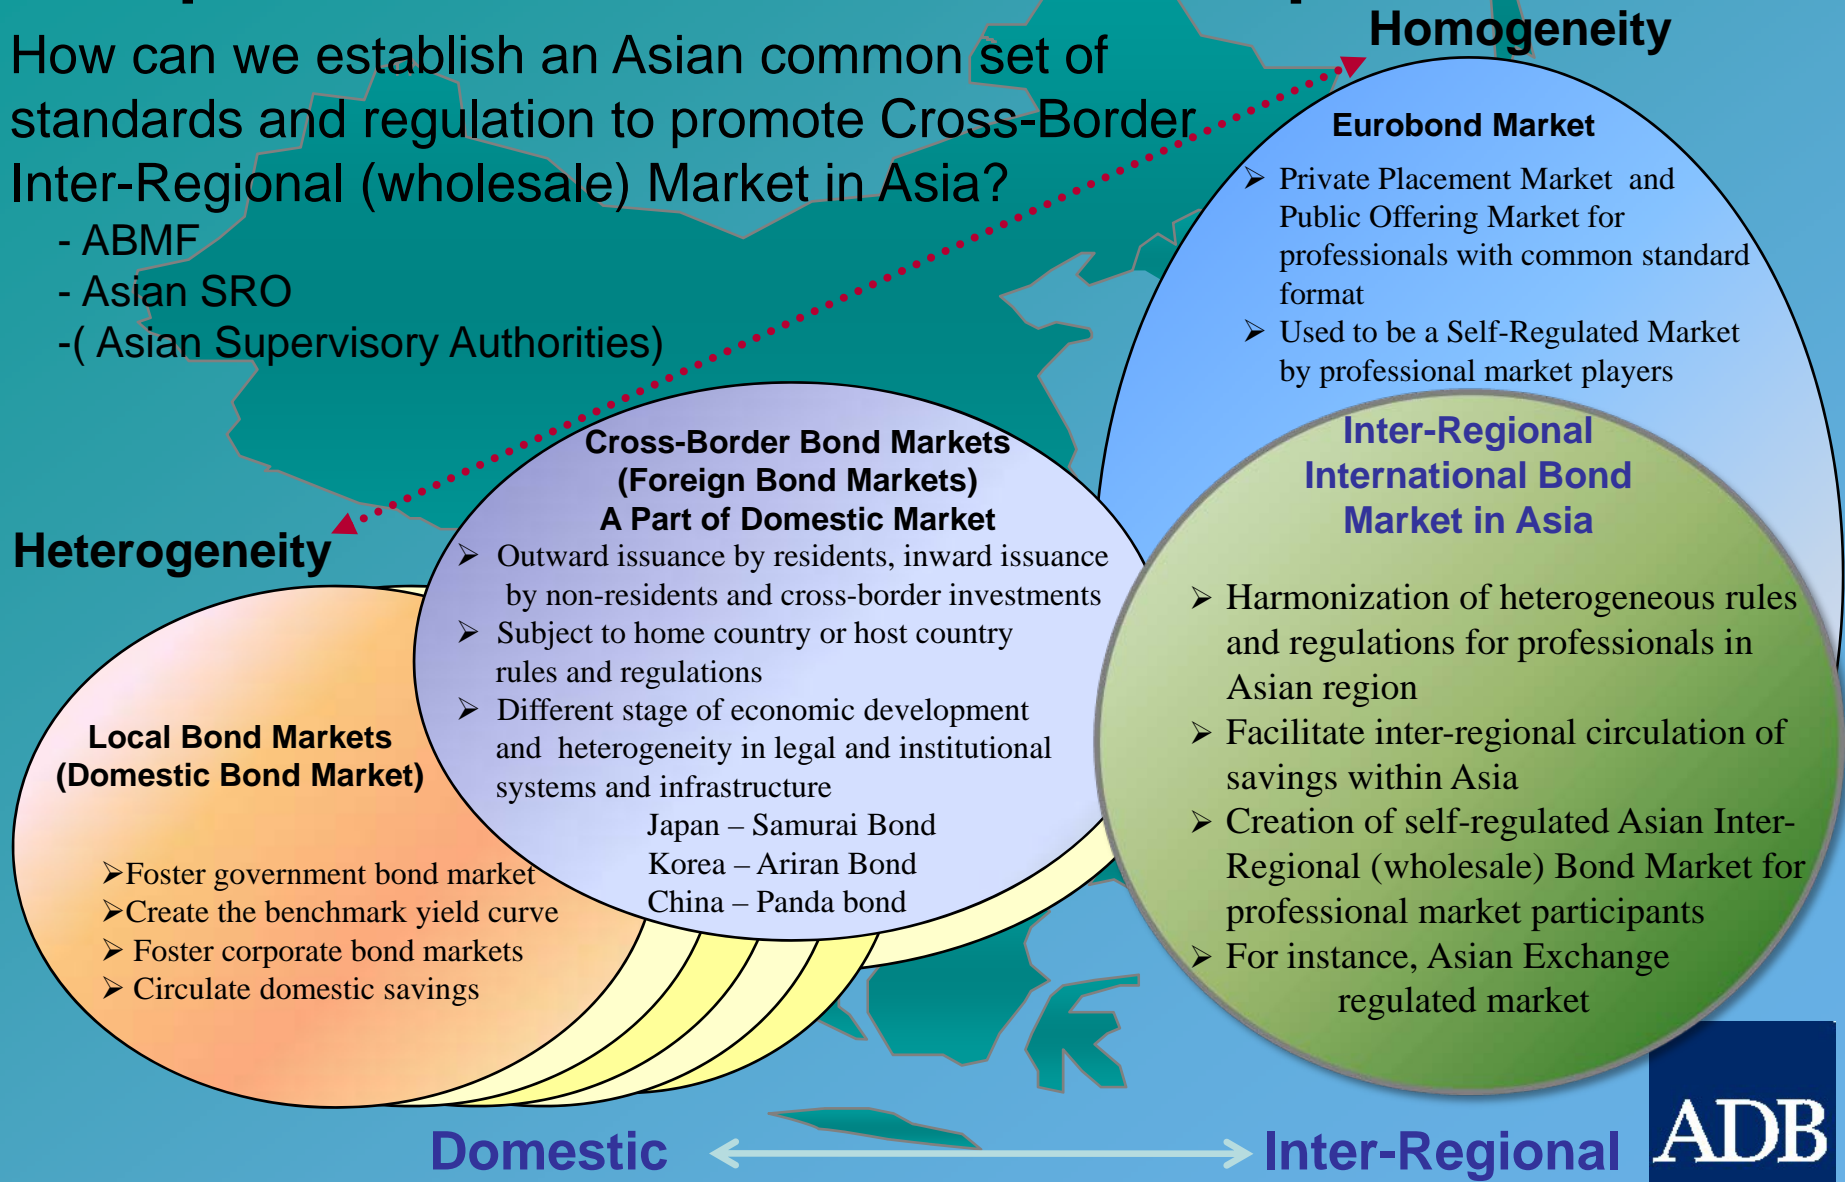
How can we establish an Asian common set of standards and regulation to promote Cross-Border Inter-Regional (wholesale) Market in Asia?
- ABMF
- Asian SRO
-( Asian Supervisory Authorities)

Homogeneity

Eurobond Market
➢ Private Placement Market and Public Offering Market for professionals with common standard format
➢ Used to be a Self-Regulated Market by professional market players

Inter-Regional International Bond Market in Asia
➢ Harmonization of heterogeneous rules and regulations for professionals in Asian region
➢ Facilitate inter-regional circulation of savings within Asia
➢ Creation of self-regulated Asian Inter-Regional (wholesale) Bond Market for professional market participants
➢ For instance, Asian Exchange regulated market

Heterogeneity

Cross-Border Bond Markets (Foreign Bond Markets) A Part of Domestic Market
➢ Outward issuance by residents, inward issuance by non-residents and cross-border investments
➢ Subject to home country or host country rules and regulations
➢ Different stage of economic development and heterogeneity in legal and institutional systems and infrastructure
Japan – Samurai Bond
Korea – Ariran Bond
China – Panda bond

Local Bond Markets (Domestic Bond Market)
➢Foster government bond market
➢Create the benchmark yield curve
➢ Foster corporate bond markets
➢ Circulate domestic savings

Domestic
Inter-Regional
ADB